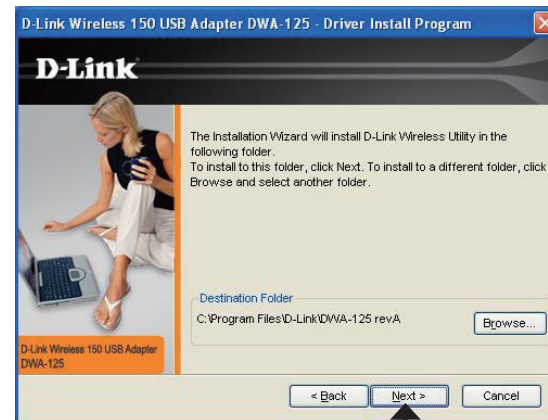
D-Link Wireless 150 USB Adapter DWA-125 - Driver Install Program

D-Link

The Installation Wizard will install D-Link Wireless Utility in the following folder.
To install to this folder, click Next. To install to a different folder, click Browse and select another folder.

Destination Folder

C:\Program Files\D-Link\DWA-125 revA

Browse...

D-Link Wireless 150 USB Adapter DWA-125

< Back

Next >

Cancel